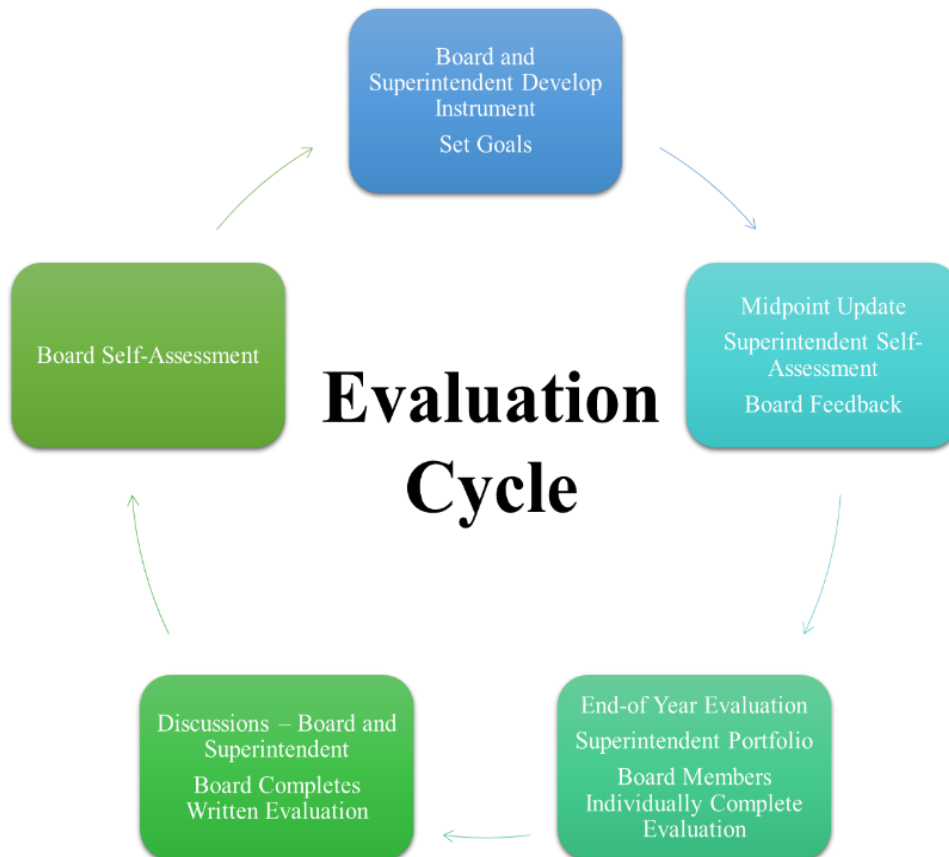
Board and Superintendent Develop Instrument

Set Goals

Midpoint Update

Superintendent Self-Assessment

Board Feedback

End-of Year Evaluation

Superintendent Portfolio

Board Members Individually Complete Evaluation

Discussions – Board and Superintendent

Board Completes Written Evaluation

Board Self-Assessment

Evaluation Cycle